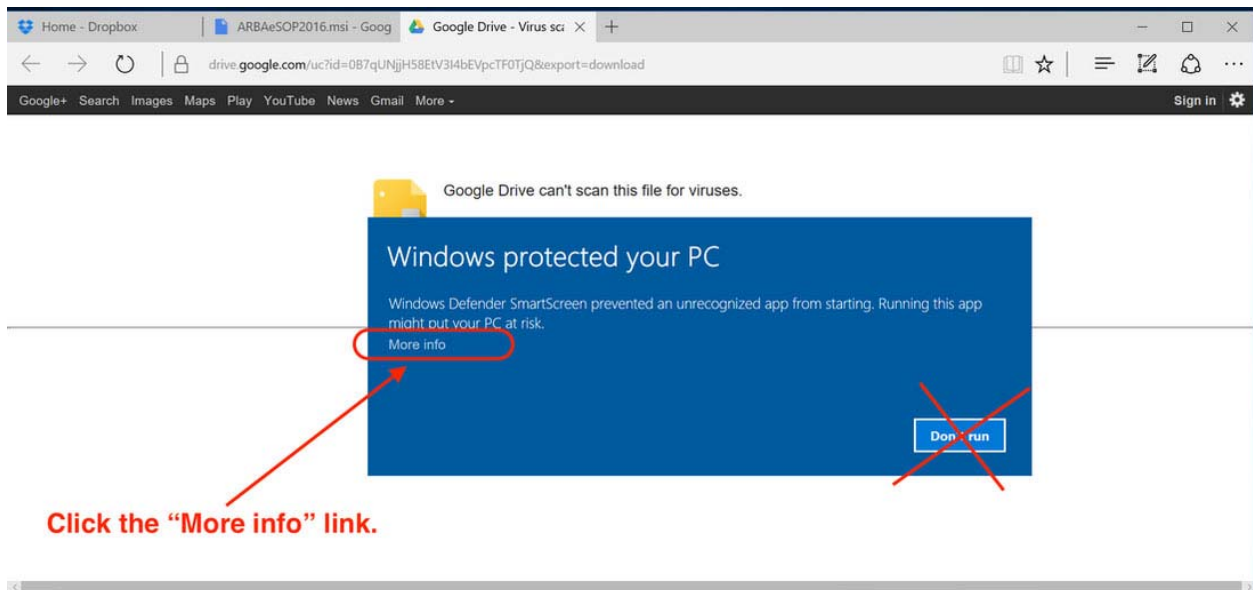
Home - Dropbox | ARBAeSOP2016.msi - Goog | Google Drive - Virus sca ×

drive.google.com/uc?id=0B7qUNjjH58EtV3I4bEVpcTF0TjQ&export=download

Google+ Search Images Maps Play YouTube News Gmail More ▾

Sign in

Google Drive can't scan this file for viruses.

Windows protected your PC

Windows Defender SmartScreen prevented an unrecognized app from starting. Running this app might put your PC at risk.

More info

Don't run

Click the "More info" link.